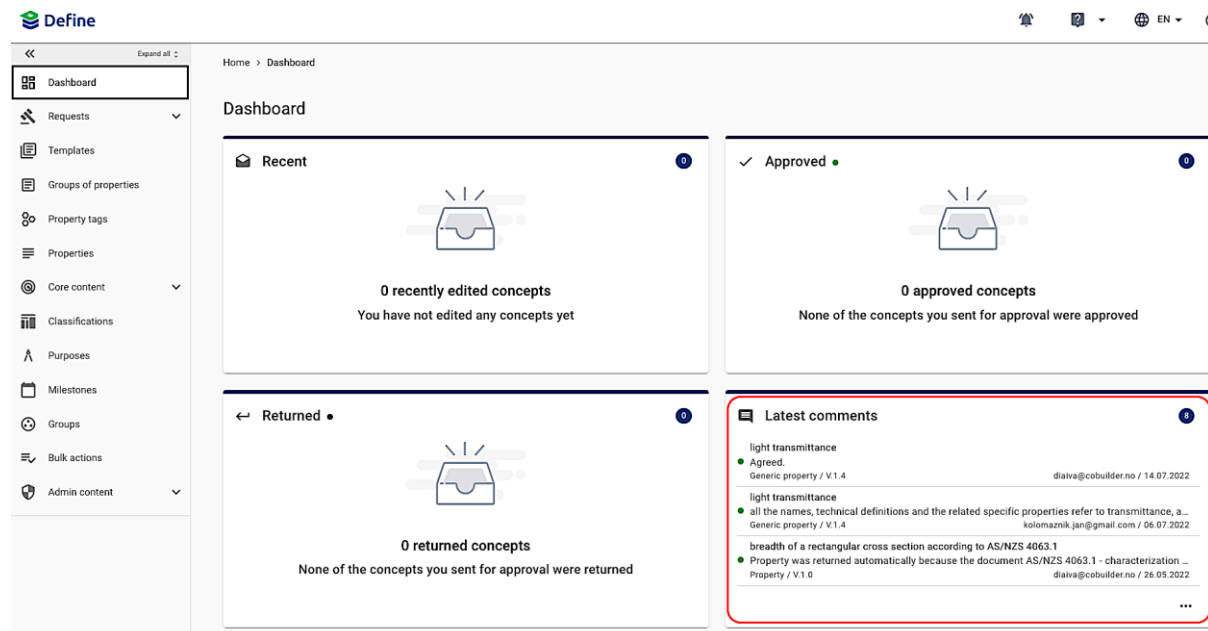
Define

EN

«

Expand all

Dashboard

Requests

Templates

Groups of properties

Property tags

Properties

Core content

Classifications

Purposes

Milestones

Groups

Bulk actions

Admin content

Home > Dashboard

Dashboard

Recent

0

0 recently edited concepts

You have not edited any concepts yet

Approved •

0

0 approved concepts

None of the concepts you sent for approval were approved

Returned •

0

0 returned concepts

None of the concepts you sent for approval were returned

Latest comments

8

light transmittance

• Agreed.

Generic property / V.1.4 diaiva@cobuilder.no / 14.07.2022

light transmittance

• all the names, technical definitions and the related specific properties refer to transmittance, a...

Generic property / V.1.4 kolomaznik.jan@gmail.com / 06.07.2022

breadth of a rectangular cross section according to AS/NZS 4063.1

• Property was returned automatically because the document AS/NZS 4063.1 - characterization ...

Property / V.1.0 diaiva@cobuilder.no / 26.05.2022

...